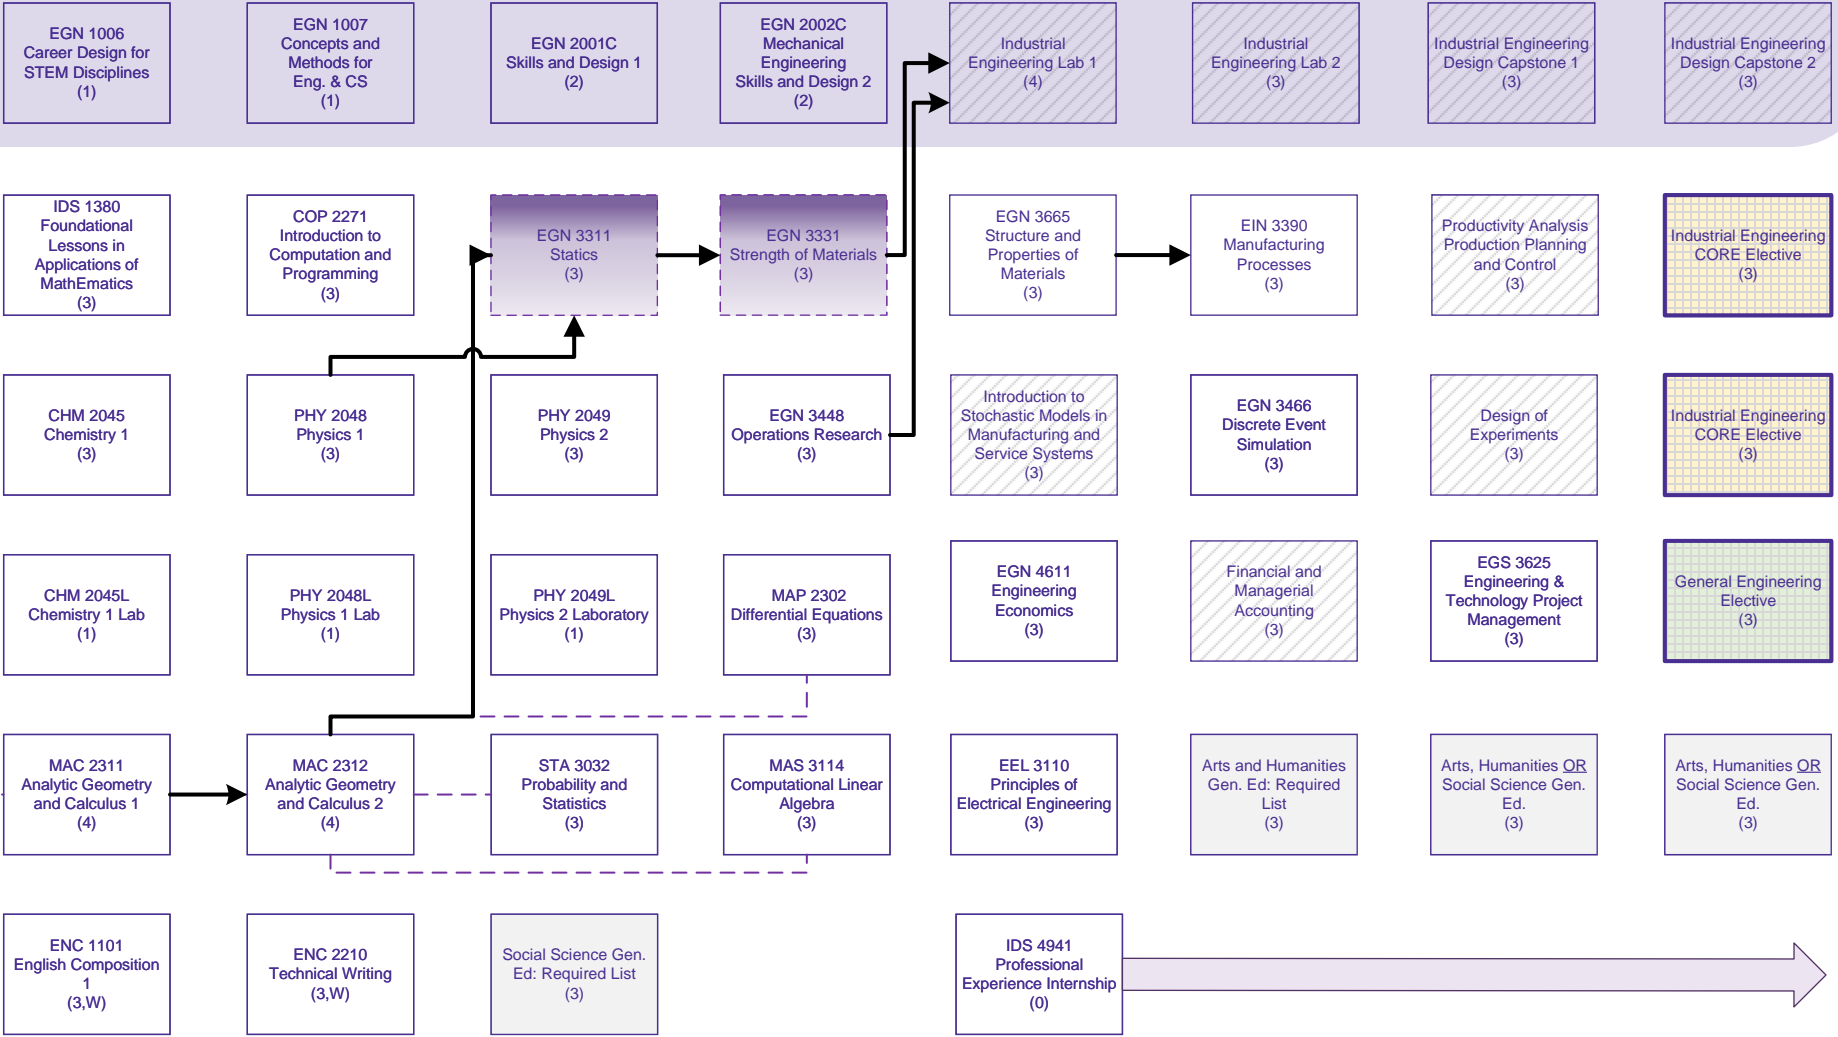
EGN 1006
Career Design for STEM Disciplines
(1)

EGN 1007
Concepts and Methods for Eng. & CS
(1)

EGN 2001C
Skills and Design 1
(2)

EGN 2002C
Mechanical Engineering Skills and Design 2
(2)

Industrial Engineering Lab 1
(4)

Industrial Engineering Lab 2
(3)

Industrial Engineering Design Capstone 1
(3)

Industrial Engineering Design Capstone 2
(3)

IDS 1380
Foundational Lessons in Applications of MathEmatics
(3)

COP 2271
Introduction to Computation and Programming
(3)

EGN 3311
Statics
(3)

EGN 3331
Strength of Materials
(3)

EGN 3665
Structure and Properties of Materials
(3)

EIN 3390
Manufacturing Processes
(3)

Productivity Analysis Production Planning and Control
(3)

Industrial Engineering CORE Elective
(3)

CHM 2045
Chemistry 1
(3)

PHY 2048
Physics 1
(3)

PHY 2049
Physics 2
(3)

EGN 3448
Operations Research
(3)

Introduction to Stochastic Models in Manufacturing and Service Systems
(3)

EGN 3466
Discrete Event Simulation
(3)

Design of Experiments
(3)

Industrial Engineering CORE Elective
(3)

CHM 2045L
Chemistry 1 Lab
(1)

PHY 2048L
Physics 1 Lab
(1)

PHY 2049L
Physics 2 Laboratory
(1)

MAP 2302
Differential Equations
(3)

EGN 4611
Engineering Economics
(3)

Financial and Managerial Accounting
(3)

EGS 3625
Engineering & Technology Project Management
(3)

General Engineering Elective
(3)

MAC 2311
Analytic Geometry and Calculus 1
(4)

MAC 2312
Analytic Geometry and Calculus 2
(4)

STA 3032
Probability and Statistics
(3)

MAS 3114
Computational Linear Algebra
(3)

EEL 3110
Principles of Electrical Engineering
(3)

Arts and Humanities Gen. Ed: Required List
(3)

Arts, Humanities OR Social Science Gen. Ed.
(3)

Arts, Humanities OR Social Science Gen. Ed.
(3)

ENC 1101
English Composition 1
(3,W)

ENC 2210
Technical Writing
(3,W)

Social Science Gen. Ed: Required List
(3)

IDS 4941
Professional Experience Internship
(0)